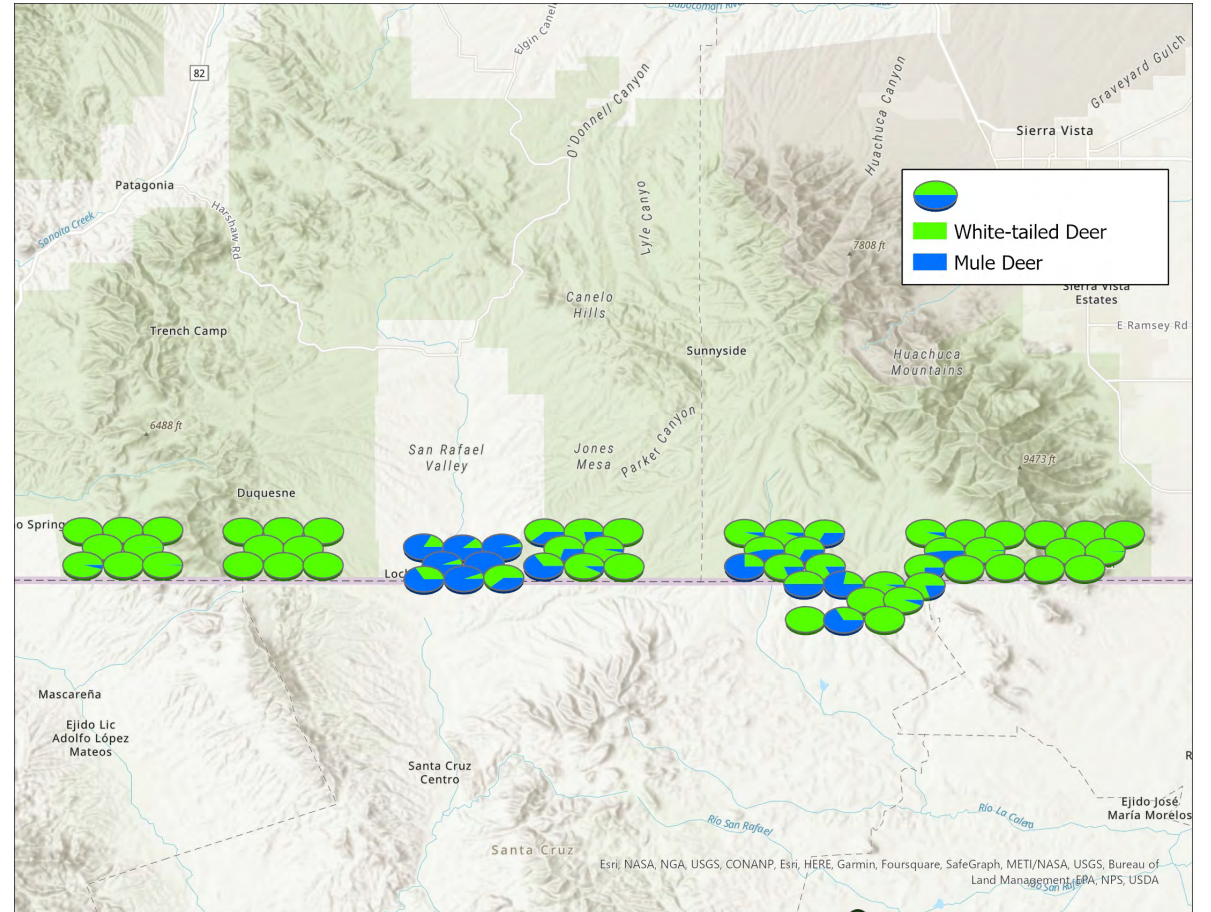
White-tailed Deer
Mule Deer

Elgin Canelo
82
O'Donnell Canyon
Huachuca Canyon
Graveyard Gulch
Sierra Vista
Patagonia
Harshaw Rd
Sonoita Creek
Lyle Canyo
7808 ft
Sierra Vista Estates
E Ramsey Rd
Canelo Hills
Trench Camp
Sunnyside
Huachuca Mountains
6488 ft
San Rafael Valley
Jones Mesa
Parker Canyon
9473 ft
Duquesne
o Spring
Loc
Mascareña
Ejido Lic Adolfo López Mateos
Santa Cruz Centro
Río La Calera
Ejido José María Morelos
Río San Rafael
Santa Cruz
Esri, NASA, NGA, USGS, CONANP, Esri, HERE, Garmin, Foursquare, SafeGraph, METI/NASA, USGS, Bureau of Land Management, EPA, NPS, USDA